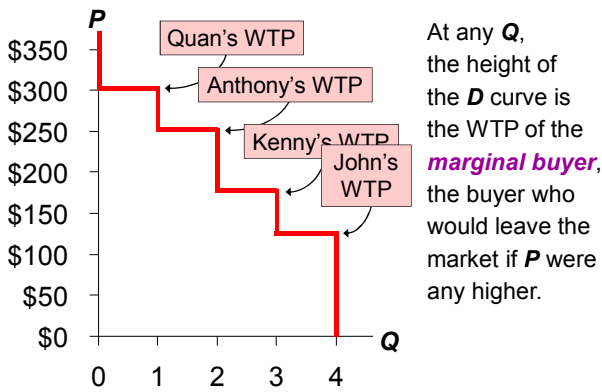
P

$350
$300
$250
$200
$150
$100
$50
$0

0 1 2 3 4

Q

Quan's WTP

Anthony's WTP

Kenny's WTP

John's WTP

At any Q, the height of the D curve is the WTP of the marginal buyer, the buyer who would leave the market if P were any higher.